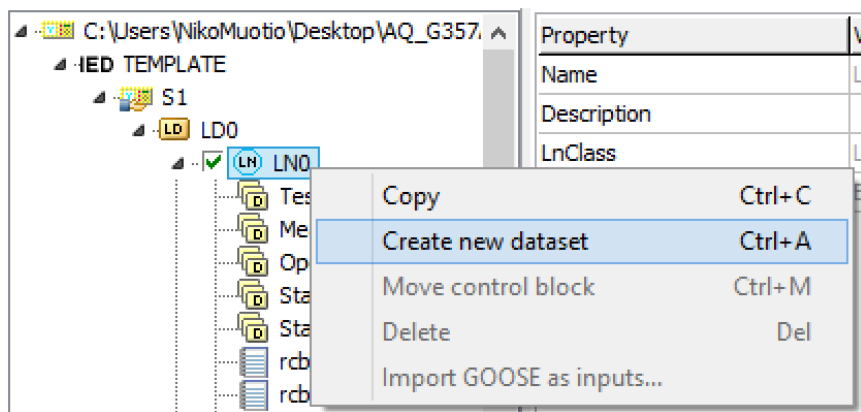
C:\Users\NikoMuotio\Desktop\AQ_G357

IED TEMPLATE

S1

LD

LD0

LN

LN0

D Tes

D Me

D Op

D Sta

D Sta

rcb

rcb

| Property | V |
|---|---|
| Name | L |
| Description | |
| LnClass | L |

Copy Ctrl+C

Create new dataset Ctrl+A

Move control block Ctrl+M

Delete Del

Import GOOSE as inputs...